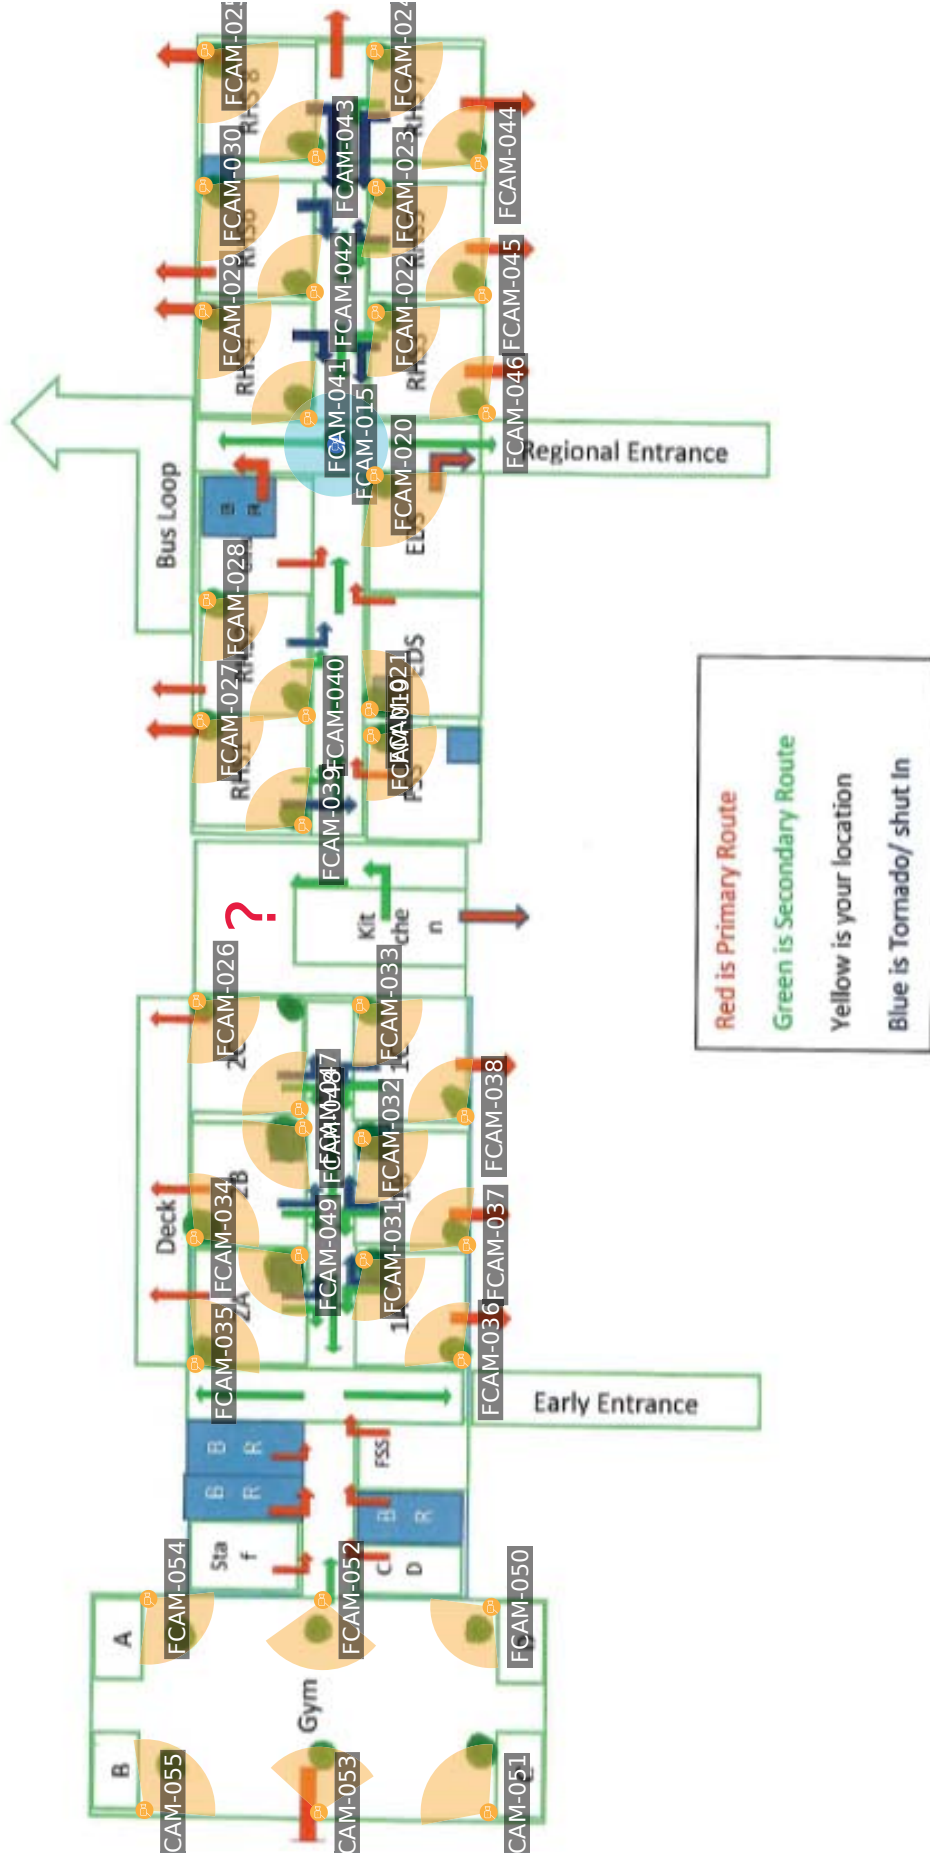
FCAM-025
FCAM-024
FCAM-030
FCAM-043
FCAM-023
FCAM-044
FCAM-029
FCAM-042
FCAM-022
FCAM-045
FCAM-041
FCAM-015
FCAM-046
FCAM-020
Regional Entrance
Bus Loop
B R
FCAM-028
FCAM-040
FCAM-021
FCAM-019
EDS
FCAM-027
FCAM-039
Kitchen
?
FCAM-026
FCAM-033
FCAM-047
FCAM-048
FCAM-038
FCAM-032
Deck
FCAM-034
FCAM-049
FCAM-031
FCAM-037
FCAM-035
FCAM-036
Early Entrance
B R
B R
FSS
B R
Staff
C D
FCAM-054
FCAM-052
FCAM-050
A
Gym
B
CAM-055
CAM-053
CAM-051
Red is Primary Route
Green is Secondary Route
Yellow is your location
Blue is Tornado/ shut In